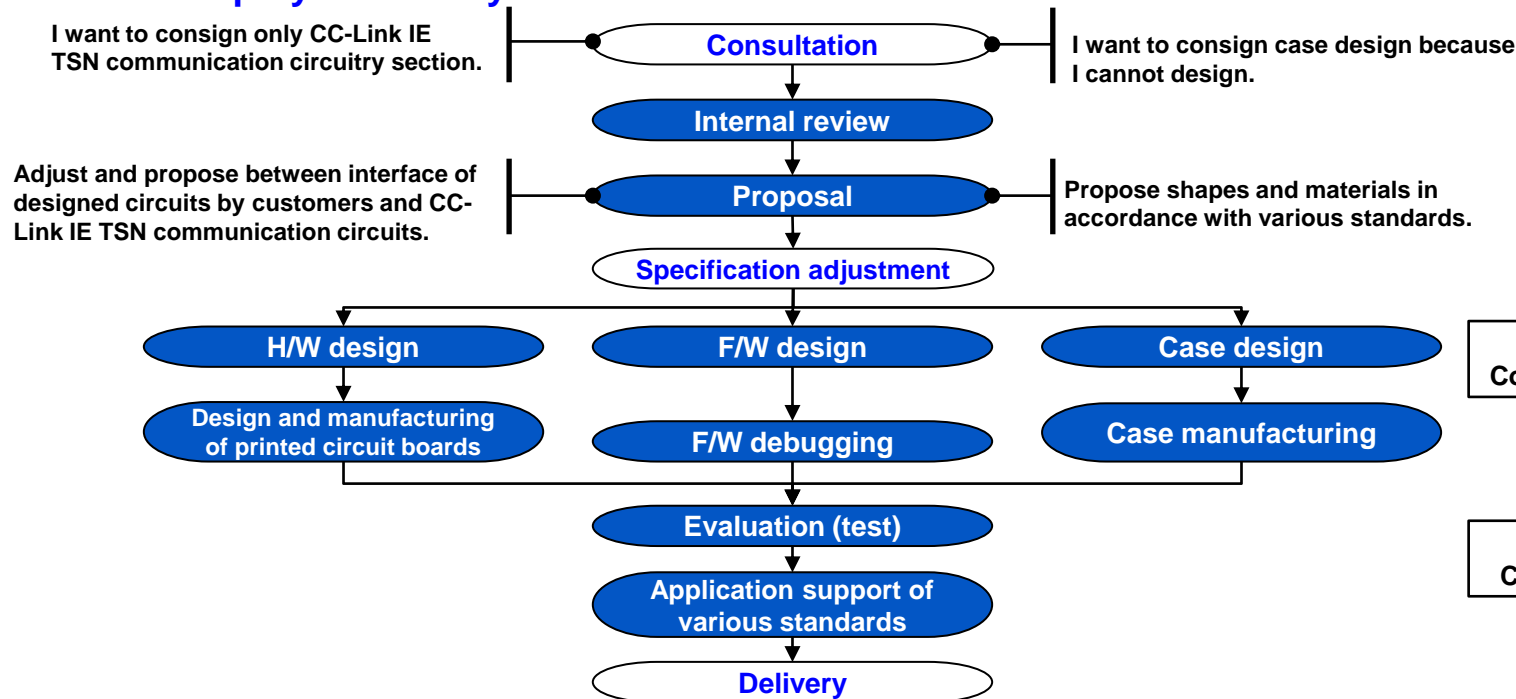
I want to consign only CC-Link IE TSN communication circuitry section.

Consultation

I want to consign case design because I cannot design.

Internal review

Adjust and propose between interface of designed circuits by customers and CC-Link IE TSN communication circuits.

Proposal

Propose shapes and materials in accordance with various standards.

Specification adjustment

H/W design

F/W design

Case design

Co

Design and manufacturing of printed circuit boards

F/W debugging

Case manufacturing

Evaluation (test)

C

Application support of various standards

Delivery